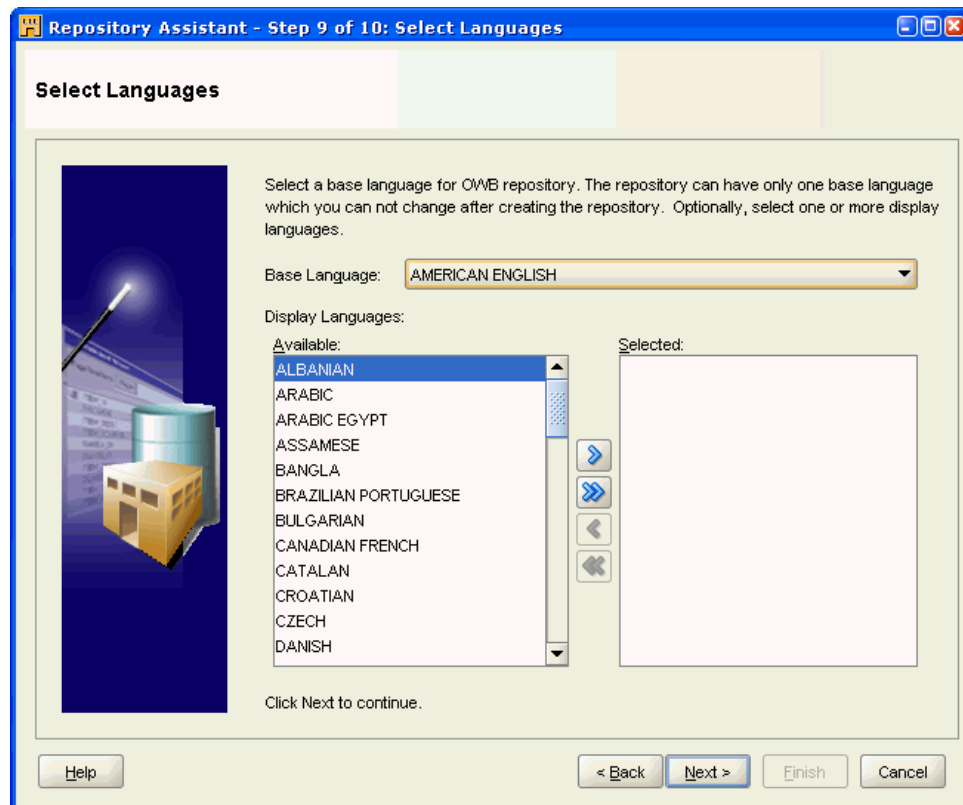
Repository Assistant - Step 9 of 10: Select Languages

Select Languages

Select a base language for OWB repository. The repository can have only one base language which you can not change after creating the repository. Optionally, select one or more display languages.

Base Language: AMERICAN ENGLISH

Display Languages:

Available:

ALBANIAN
ARABIC
ARABIC EGYPT
ASSAMESE
BANGLA
BRAZILIAN PORTUGUESE
BULGARIAN
CANADIAN FRENCH
CATALAN
CROATIAN
CZECH
DANISH

Selected:

Click Next to continue.

Help

< Back

Next >

Finish

Cancel